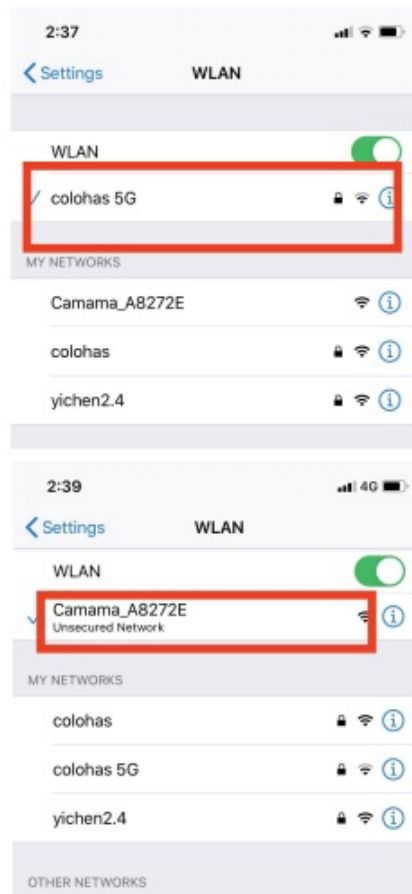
2:37

Settings WLAN

WLAN

colohas 5G

MY NETWORKS

Camama_A8272E

colohas

yichen2.4

2:39 4G

Settings WLAN

WLAN

Camama_A8272E
Unsecured Network

MY NETWORKS

colohas

colohas 5G

yichen2.4

OTHER NETWORKS